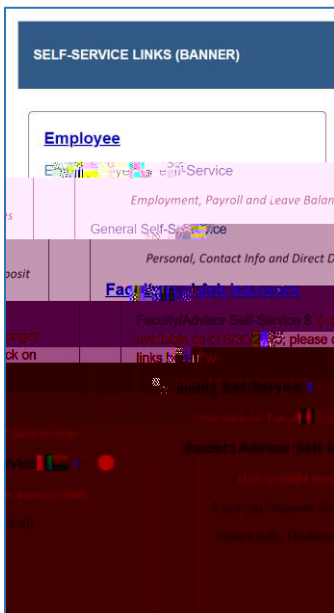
SELF-SERVICE LINKS (BANNER)

Employee

E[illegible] e-Service

Employment, Payroll and Leave Balan

es

General Self-S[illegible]ice

Personal, Contact Info and Direct D

posit

Fac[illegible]

Faculty/Advisor Self-Service 8 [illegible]

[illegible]; please c

links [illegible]

ck on

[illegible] Self-Service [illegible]

Student Advisor Self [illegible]